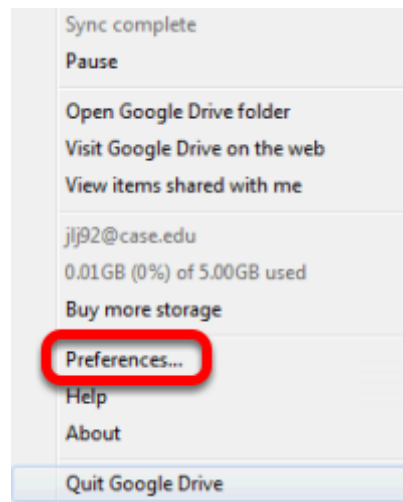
Sync complete
Pause

Open Google Drive folder
Visit Google Drive on the web
View items shared with me

jlj92@case.edu
0.01GB (0%) of 5.00GB used
Buy more storage

Preferences...
Help
About

Quit Google Drive